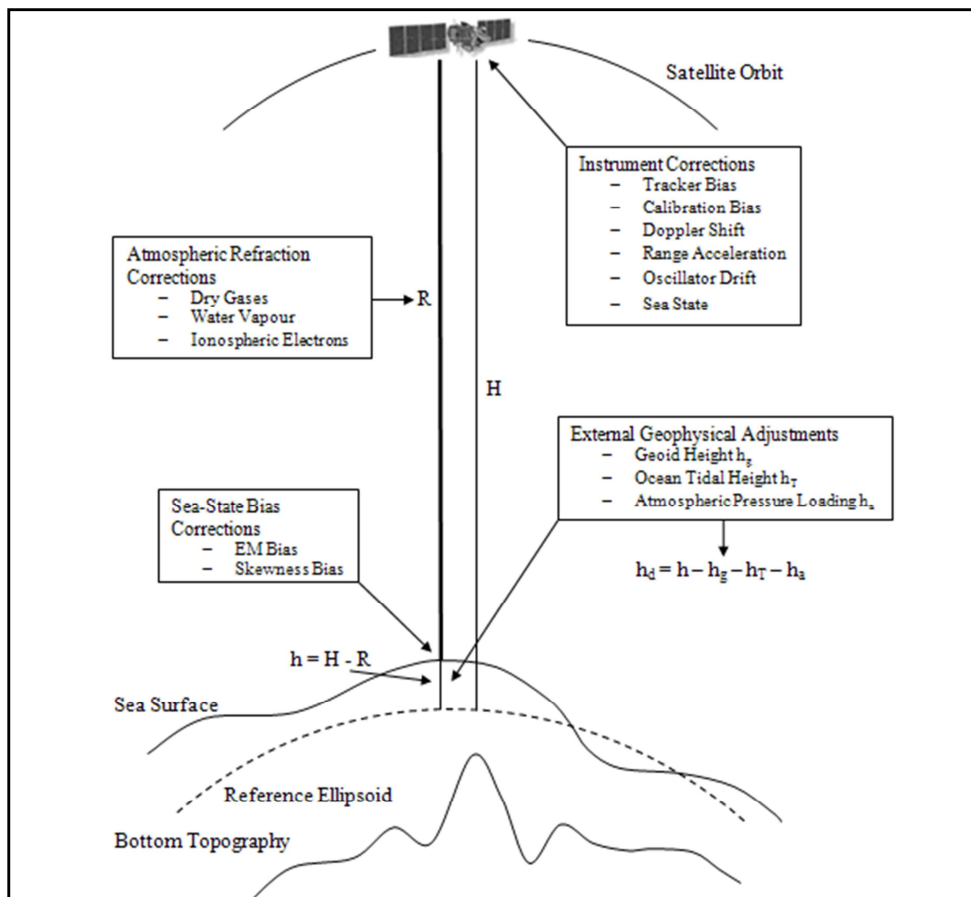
Satellite Orbit

Instrument Corrections
– Tracker Bias
– Calibration Bias
– Doppler Shift
– Range Acceleration
– Oscillator Drift
– Sea State

Atmospheric Refraction Corrections
– Dry Gases
– Water Vapour
– Ionospheric Electrons

R

H

External Geophysical Adjustments
– Geoid Height $h_g$
– Ocean Tidal Height $h_T$
– Atmospheric Pressure Loading $h_a$

$h_d = h - h_g - h_T - h_a$

Sea-State Bias Corrections
– EM Bias
– Skewness Bias

$h = H - R$

Sea Surface

Reference Ellipsoid

Bottom Topography